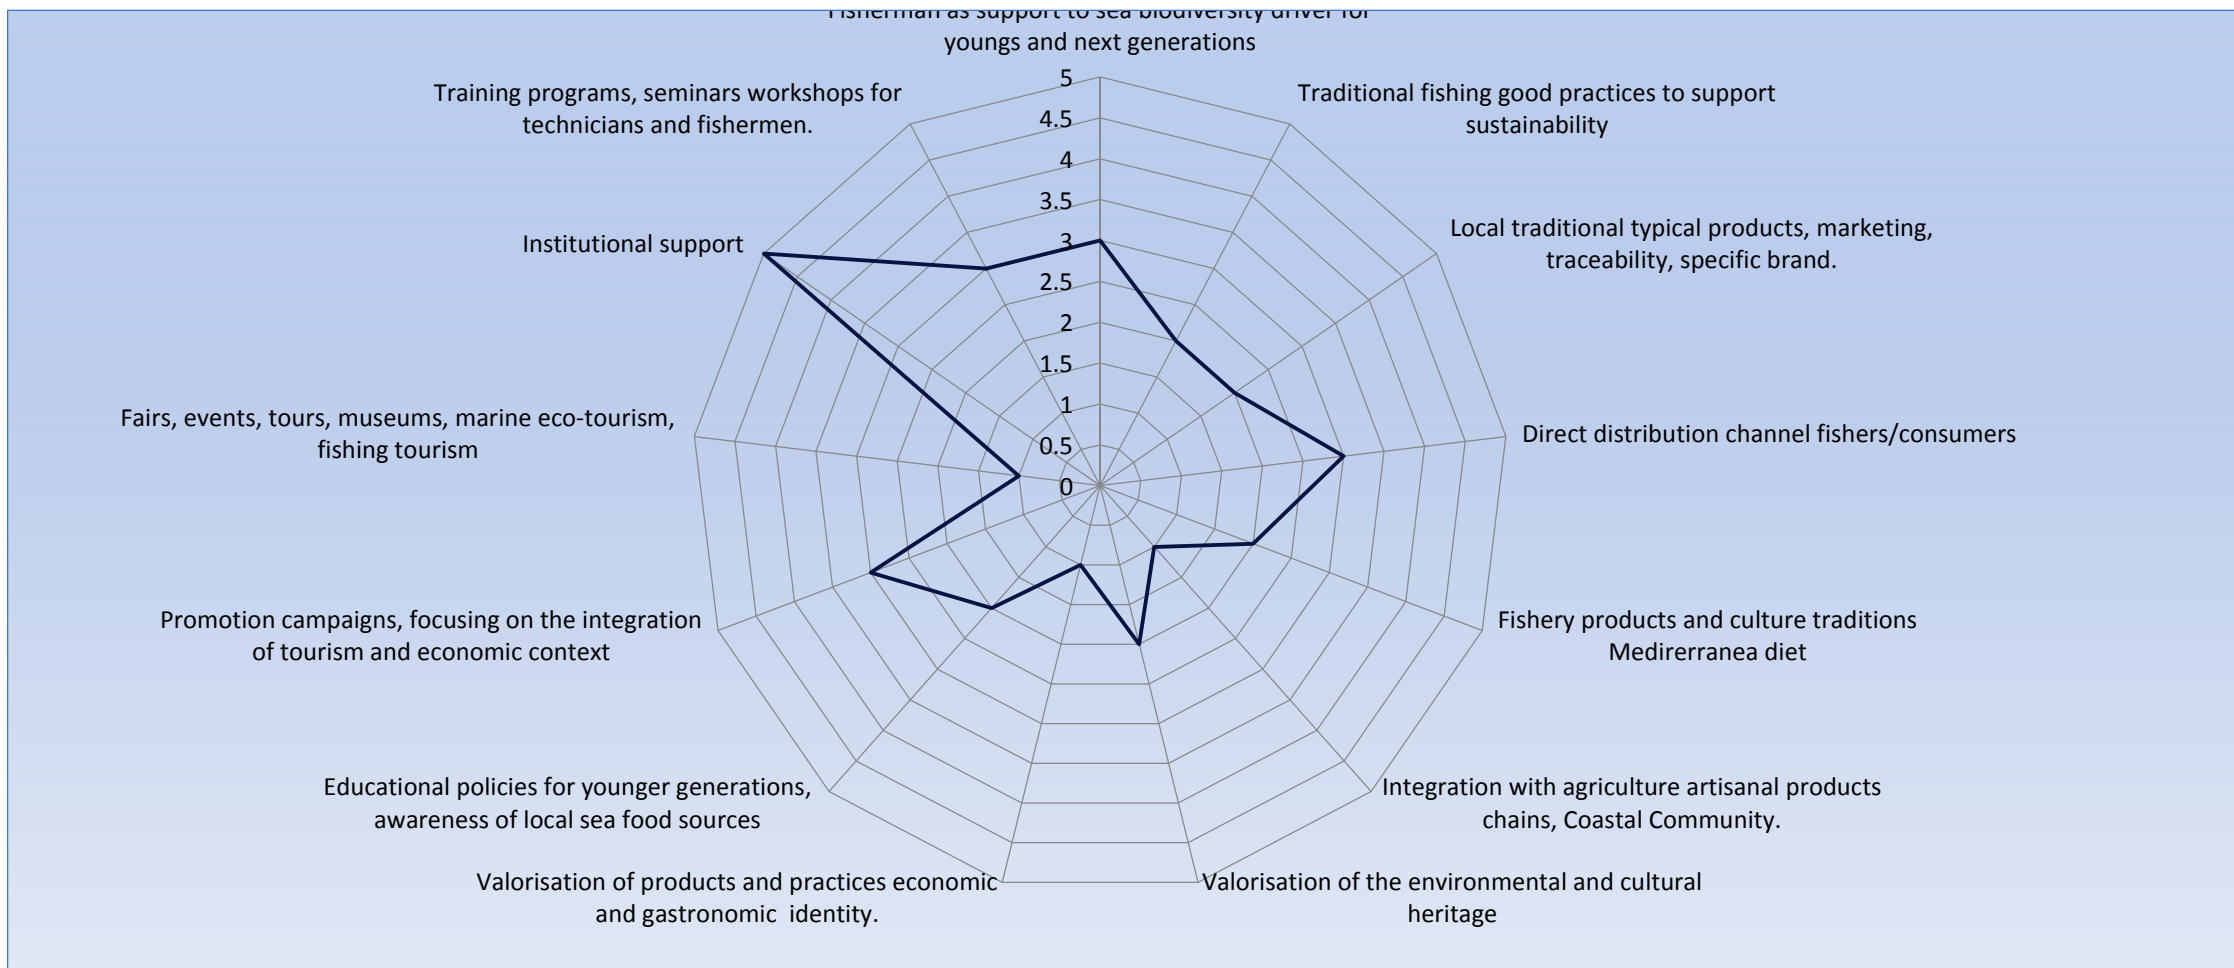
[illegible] youngs and next generations

5
4.5
4
3.5
3
2.5
2
1.5
1
0.5
0

Traditional fishing good practices to support sustainability

Local traditional typical products, marketing, traceability, specific brand.

Direct distribution channel fishers/consumers

Fishery products and culture traditions Medirerranea diet

Integration with agriculture artisanal products chains, Coastal Community.

Valorisation of the environmental and cultural heritage

Valorisation of products and practices economic and gastronomic identity.

Educational policies for younger generations, awareness of local sea food sources

Promotion campaigns, focusing on the integration of tourism and economic context

Fairs, events, tours, museums, marine eco-tourism, fishing tourism

Institutional support

Training programs, seminars workshops for technicians and fishermen.